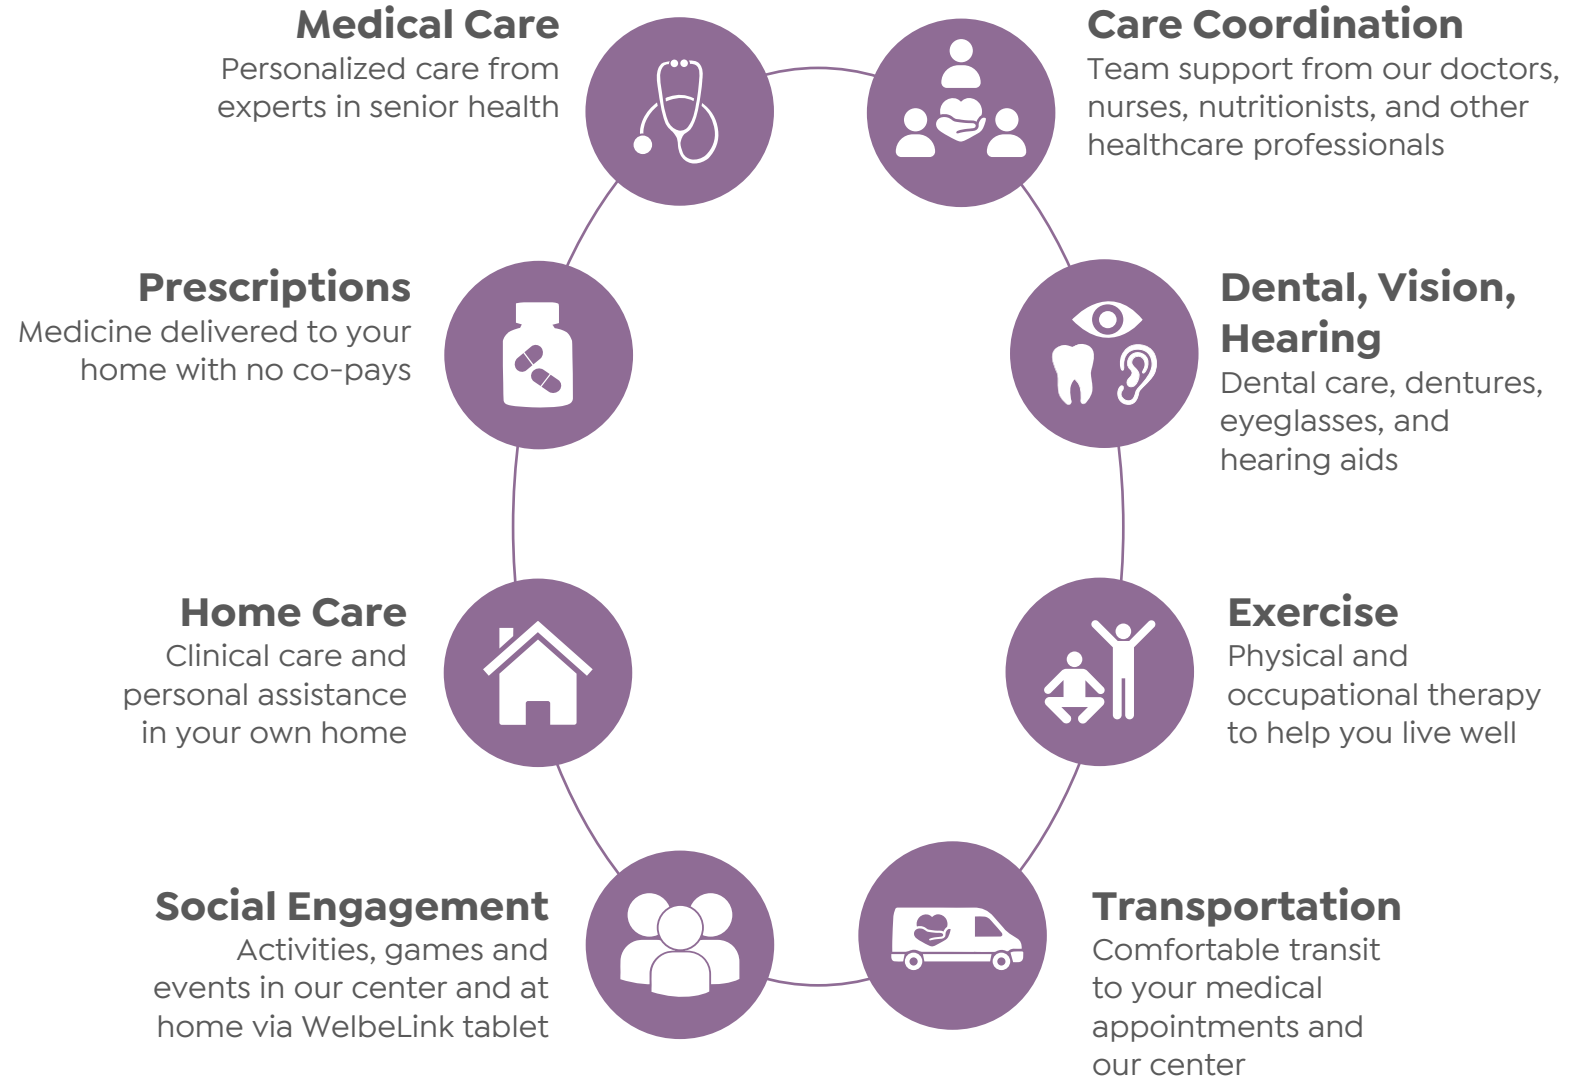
Medical Care
Personalized care from experts in senior health

Care Coordination
Team support from our doctors, nurses, nutritionists, and other healthcare professionals

Prescriptions
Medicine delivered to your home with no co-pays

Dental, Vision, Hearing
Dental care, dentures, eyeglasses, and hearing aids

Home Care
Clinical care and personal assistance in your own home

Exercise
Physical and occupational therapy to help you live well

Social Engagement
Activities, games and events in our center and at home via WelbeLink tablet

Transportation
Comfortable transit to your medical appointments and our center